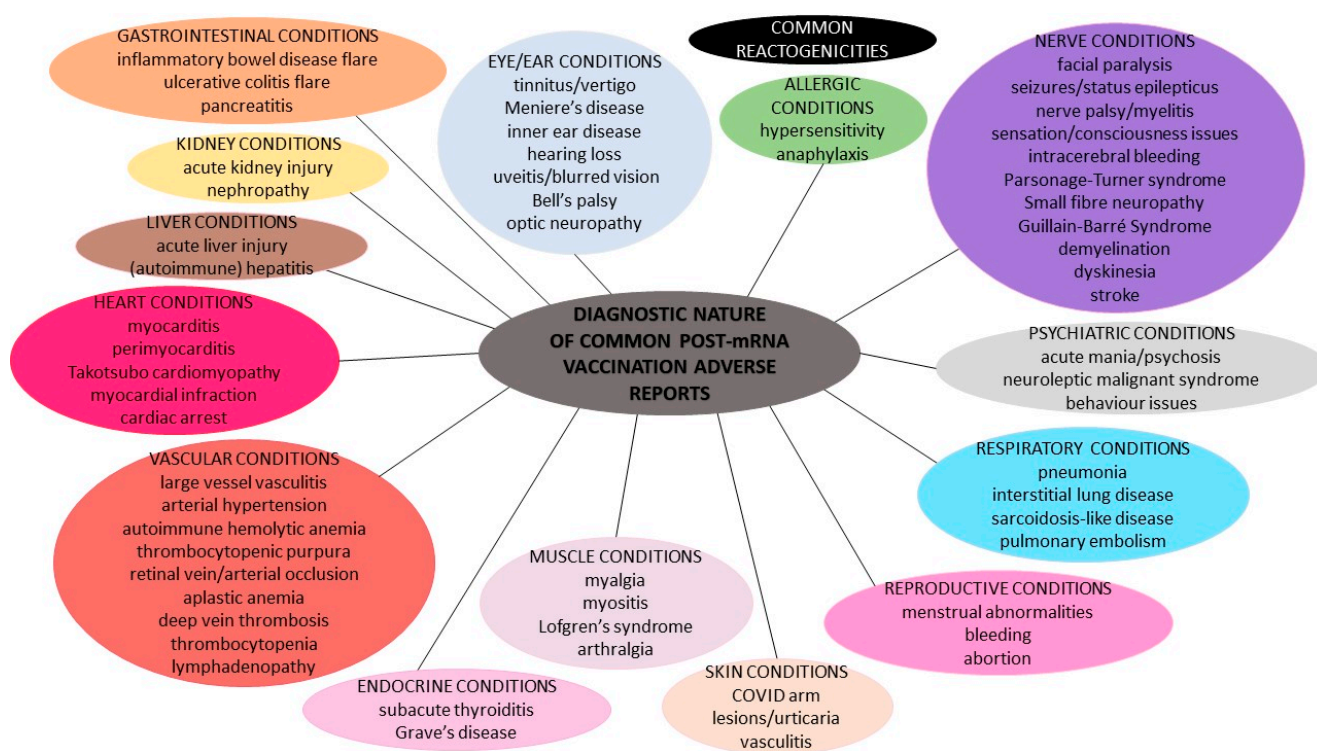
DIAGNOSTIC NATURE OF COMMON POST-mRNA VACCINATION ADVERSE REPORTS

GASTROINTESTINAL CONDITIONS
inflammatory bowel disease flare
ulcerative colitis flare
pancreatitis

EYE/EAR CONDITIONS
tinnitus/vertigo
Meniere's disease
inner ear disease
hearing loss
uveitis/blurred vision
Bell's palsy
optic neuropathy

COMMON REACTOGENICITIES

ALLERGIC CONDITIONS
hypersensitivity
anaphylaxis

NERVE CONDITIONS
facial paralysis
seizures/status epilepticus
nerve palsy/myelitis
sensation/consciousness issues
intracerebral bleeding
Parsonage-Turner syndrome
Small fibre neuropathy
Guillain-Barré Syndrome
demyelination
dyskinesia
stroke

KIDNEY CONDITIONS
acute kidney injury
nephropathy

LIVER CONDITIONS
acute liver injury
(autoimmune) hepatitis

HEART CONDITIONS
myocarditis
perimyocarditis
Takotsubo cardiomyopathy
myocardial infraction
cardiac arrest

PSYCHIATRIC CONDITIONS
acute mania/psychosis
neuroleptic malignant syndrome
behaviour issues

RESPIRATORY CONDITIONS
pneumonia
interstitial lung disease
sarcoidosis-like disease
pulmonary embolism

VASCULAR CONDITIONS
large vessel vasculitis
arterial hypertension
autoimmune hemolytic anemia
thrombocytopenic purpura
retinal vein/arterial occlusion
aplastic anemia
deep vein thrombosis
thrombocytopenia
lymphadenopathy

MUSCLE CONDITIONS
myalgia
myositis
Lofgren's syndrome
arthralgia

REPRODUCTIVE CONDITIONS
menstrual abnormalities
bleeding
abortion

ENDOCRINE CONDITIONS
subacute thyroiditis
Grave's disease

SKIN CONDITIONS
COVID arm
lesions/urticaria
vasculitis